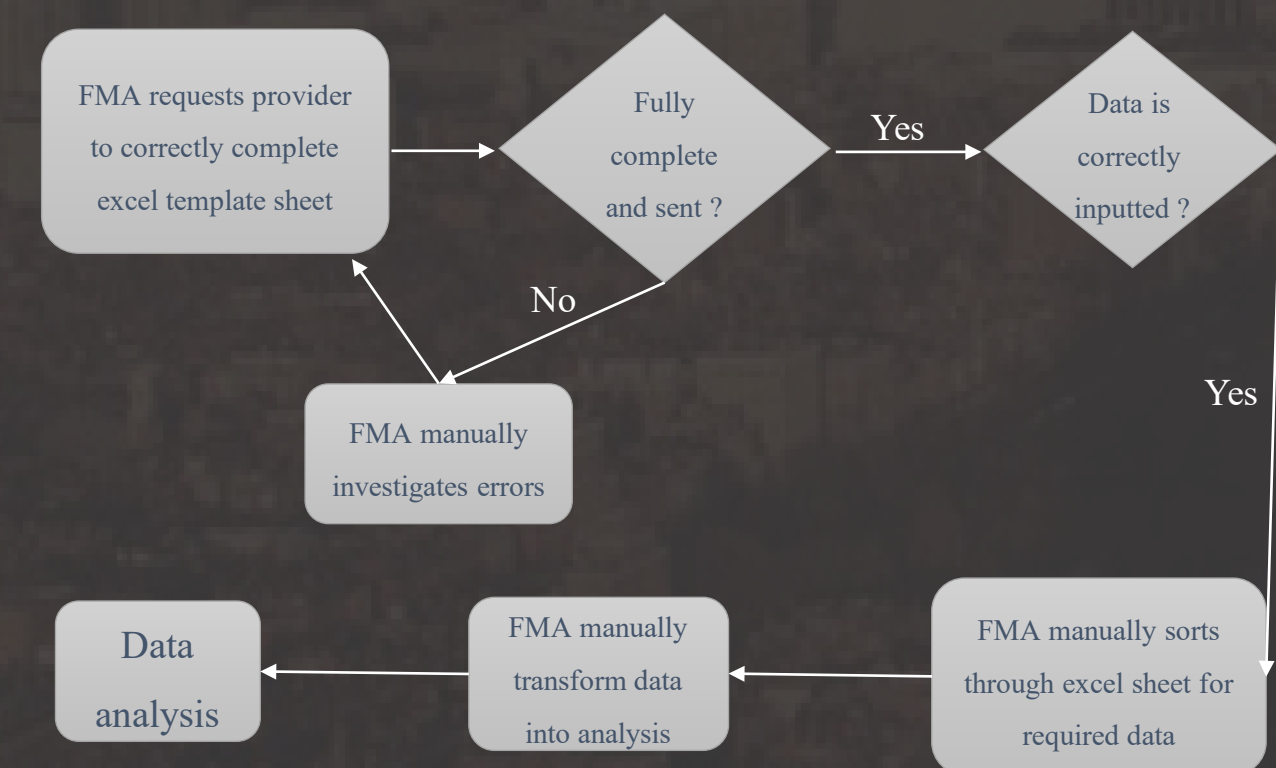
FMA requests provider to correctly complete excel template sheet

Fully complete and sent ?

Yes

Data is correctly inputted ?

No

FMA manually investigates errors

Yes

FMA manually sorts through excel sheet for required data

FMA manually transform data into analysis

Data analysis